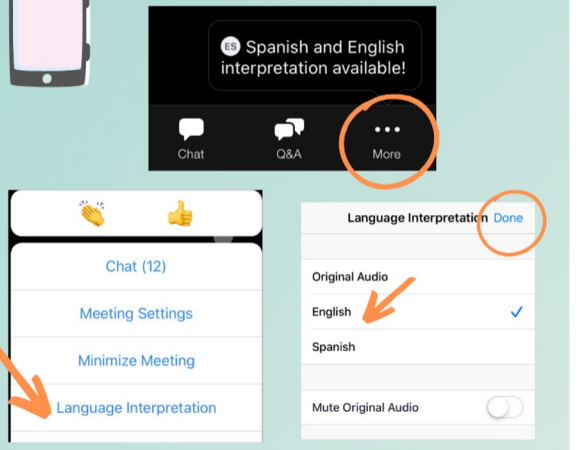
ES Spanish and English interpretation available!

Chat
Q&A
More

Chat (12)
Meeting Settings
Minimize Meeting
Language Interpretation

Language Interpretation
Done
Original Audio
English
Spanish
Mute Original Audio